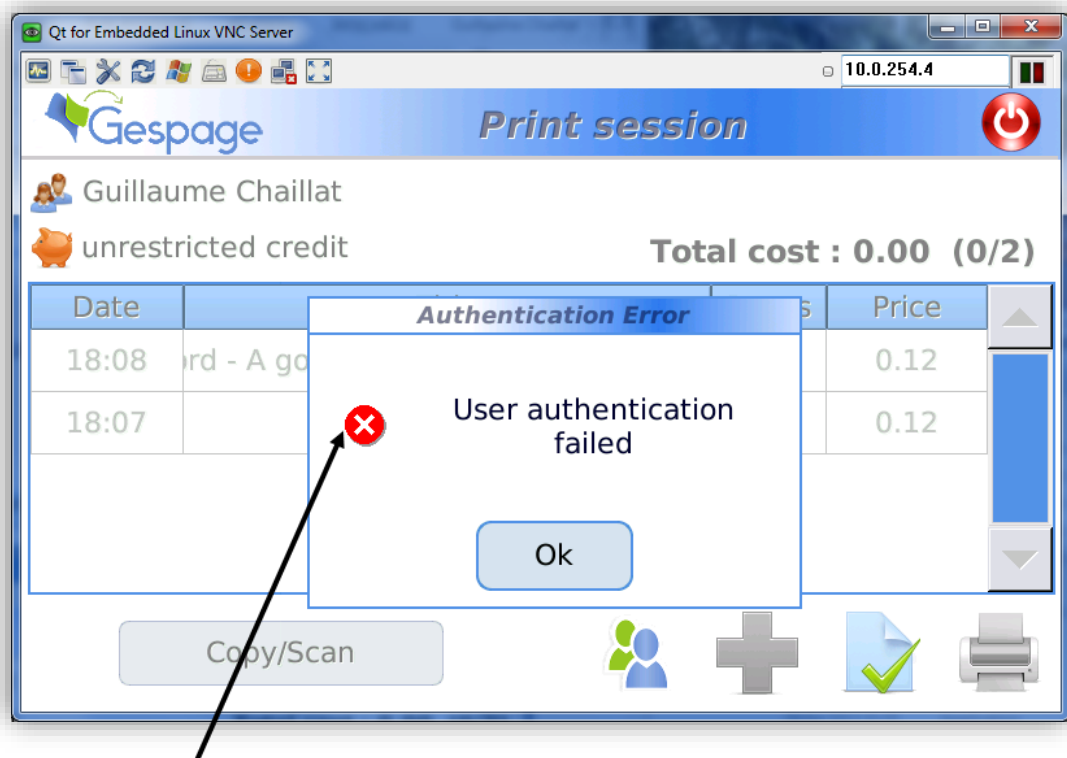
Qt for Embedded Linux VNC Server

10.0.254.4

Gespage

Print session

Guillaume Chaillat

unrestricted credit

Total cost : 0.00 (0/2)

| Date | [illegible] | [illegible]s | Price |
|---|---|---|---|
| 18:08 | ›rd - A go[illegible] | | 0.12 |
| 18:07 | | | 0.12 |

Authentication Error

User authentication failed

Ok

Copy/Scan